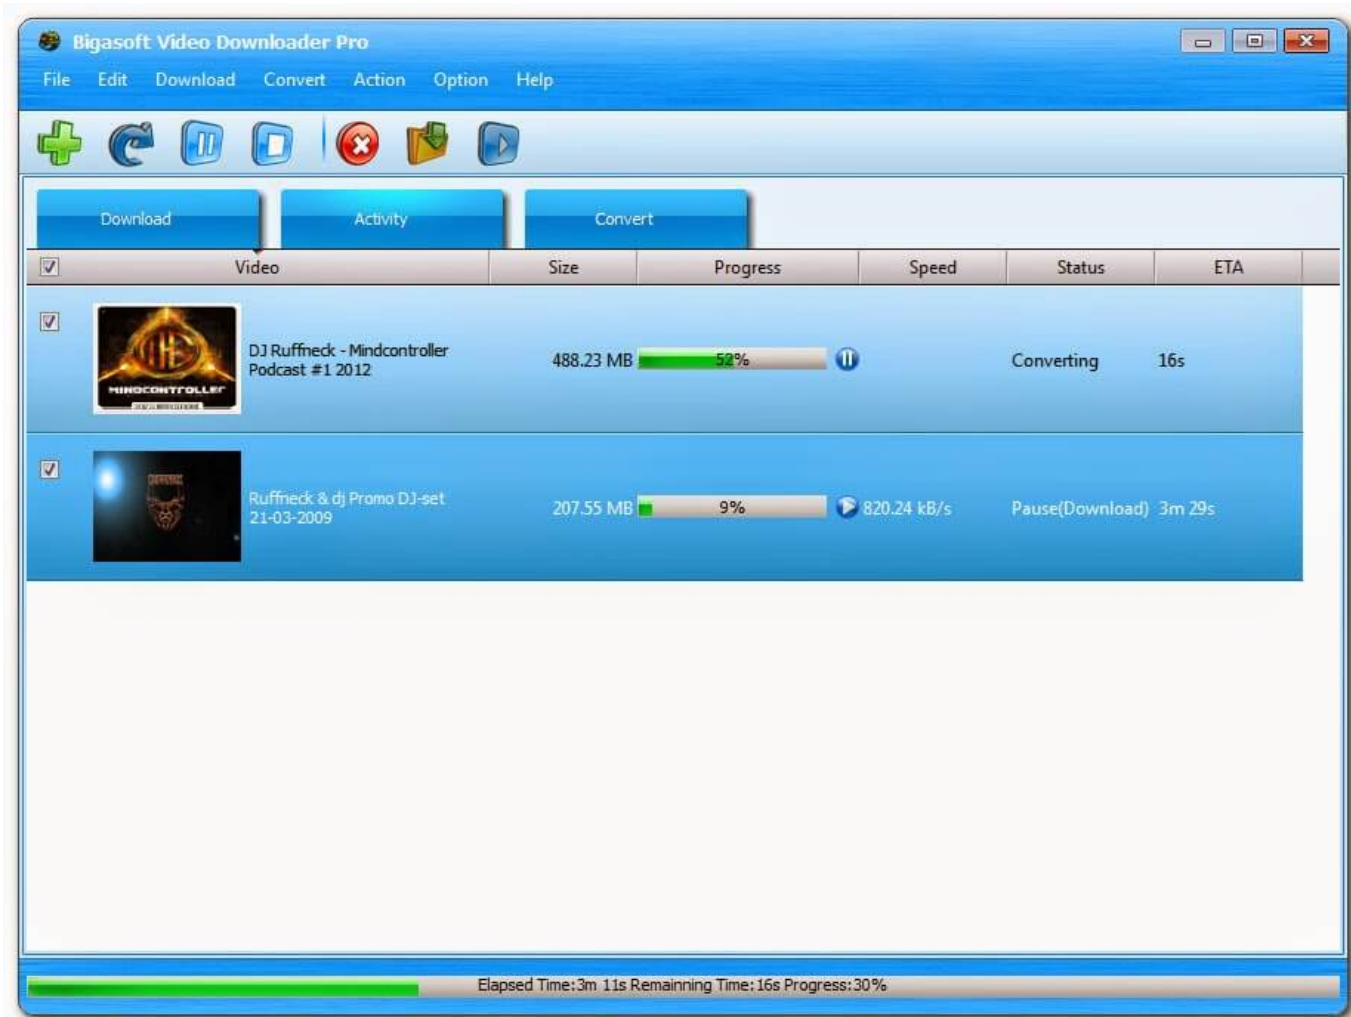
Bigasoft Video Downloader Pro

File Edit Download Convert Action Option Help

Download Activity Convert

| Video | Size | Progress | Speed | Status | ETA |
|---|---|---|---|---|---|
| DJ Ruffneck - Mindcontroller Podcast #1 2012 | 488.23 MB | 52% | | Converting | 16s |
| Ruffneck & dj Promo DJ-set 21-03-2009 | 207.55 MB | 9% | 820.24 kB/s | Pause(Download) | 3m 29s |

MINDCONTROLLER

Elapsed Time:3m 11s Remainning Time:16s Progress:30%